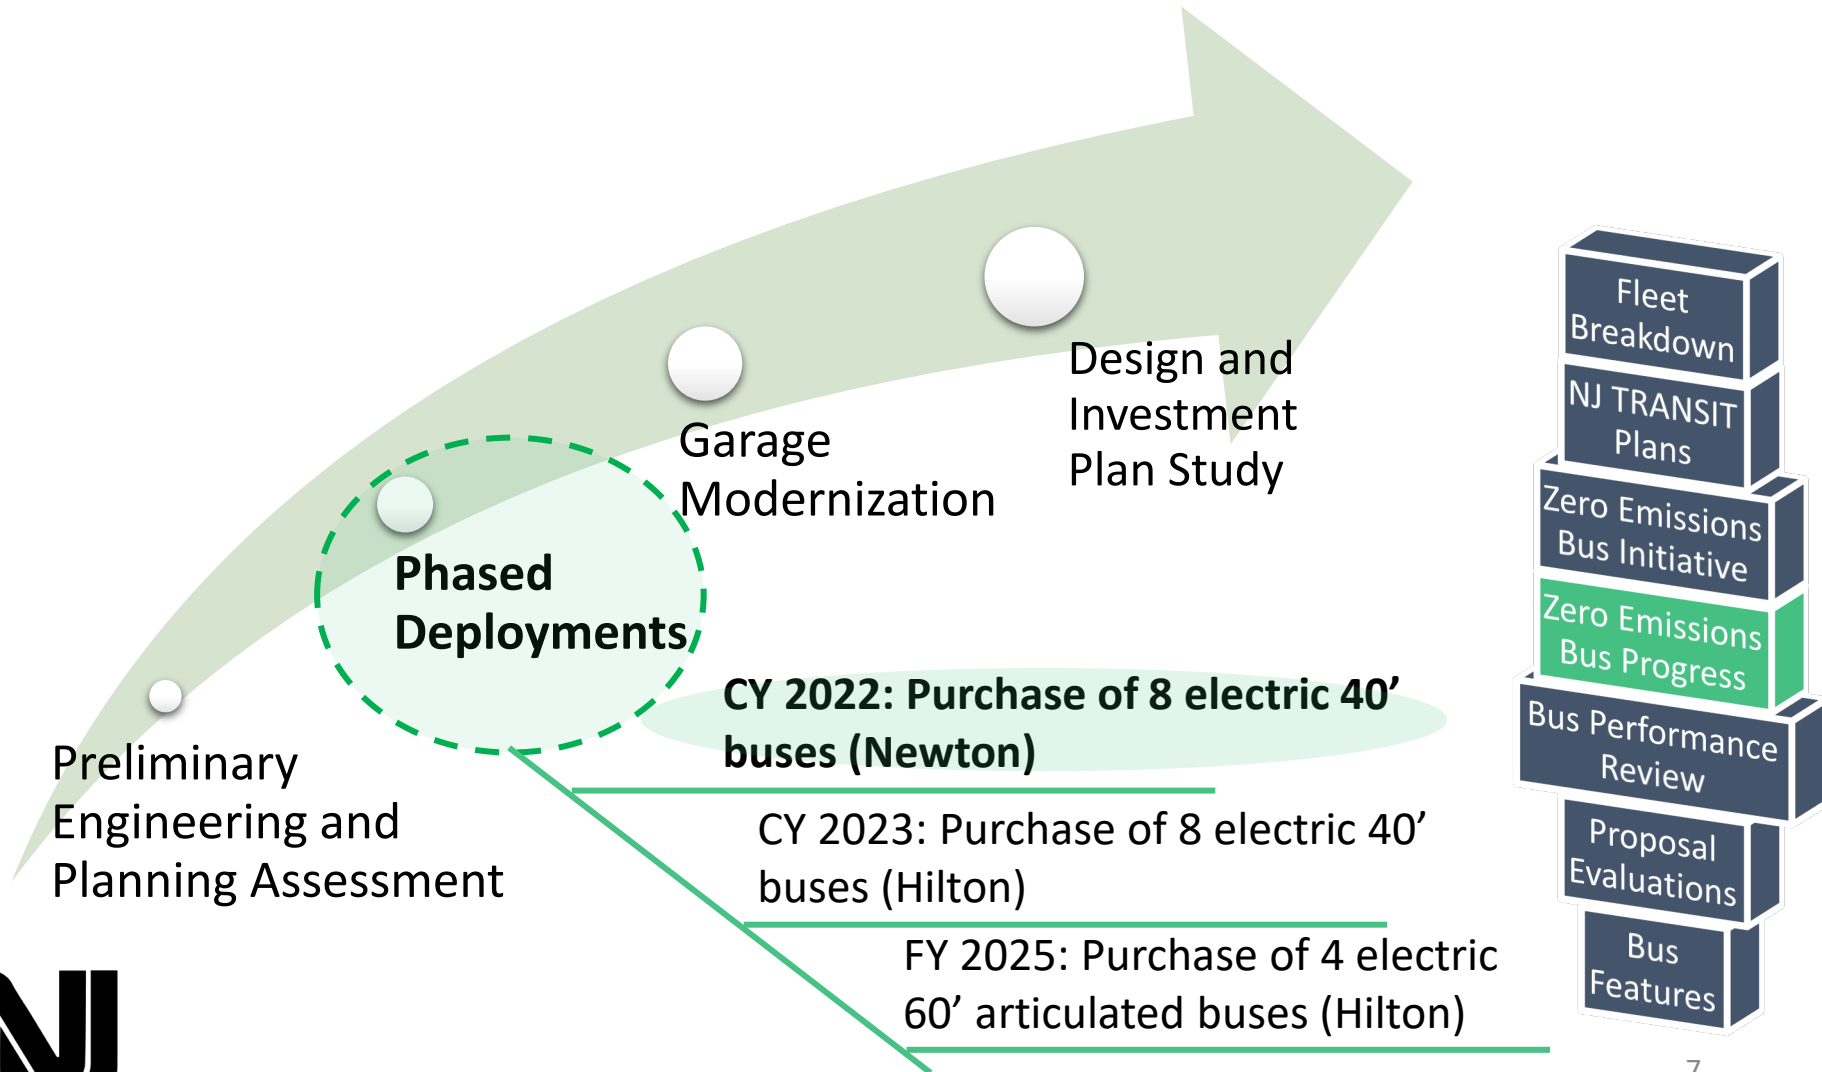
Design and Investment Plan Study

Garage Modernization

Phased Deployments

Preliminary Engineering and Planning Assessment

CY 2022: Purchase of 8 electric 40’ buses (Newton)

CY 2023: Purchase of 8 electric 40’ buses (Hilton)

FY 2025: Purchase of 4 electric 60’ articulated buses (Hilton)

Fleet Breakdown

NJ TRANSIT Plans

Zero Emissions Bus Initiative

Zero Emissions Bus Progress

Bus Performance Review

Proposal Evaluations

Bus Features

NJ

7